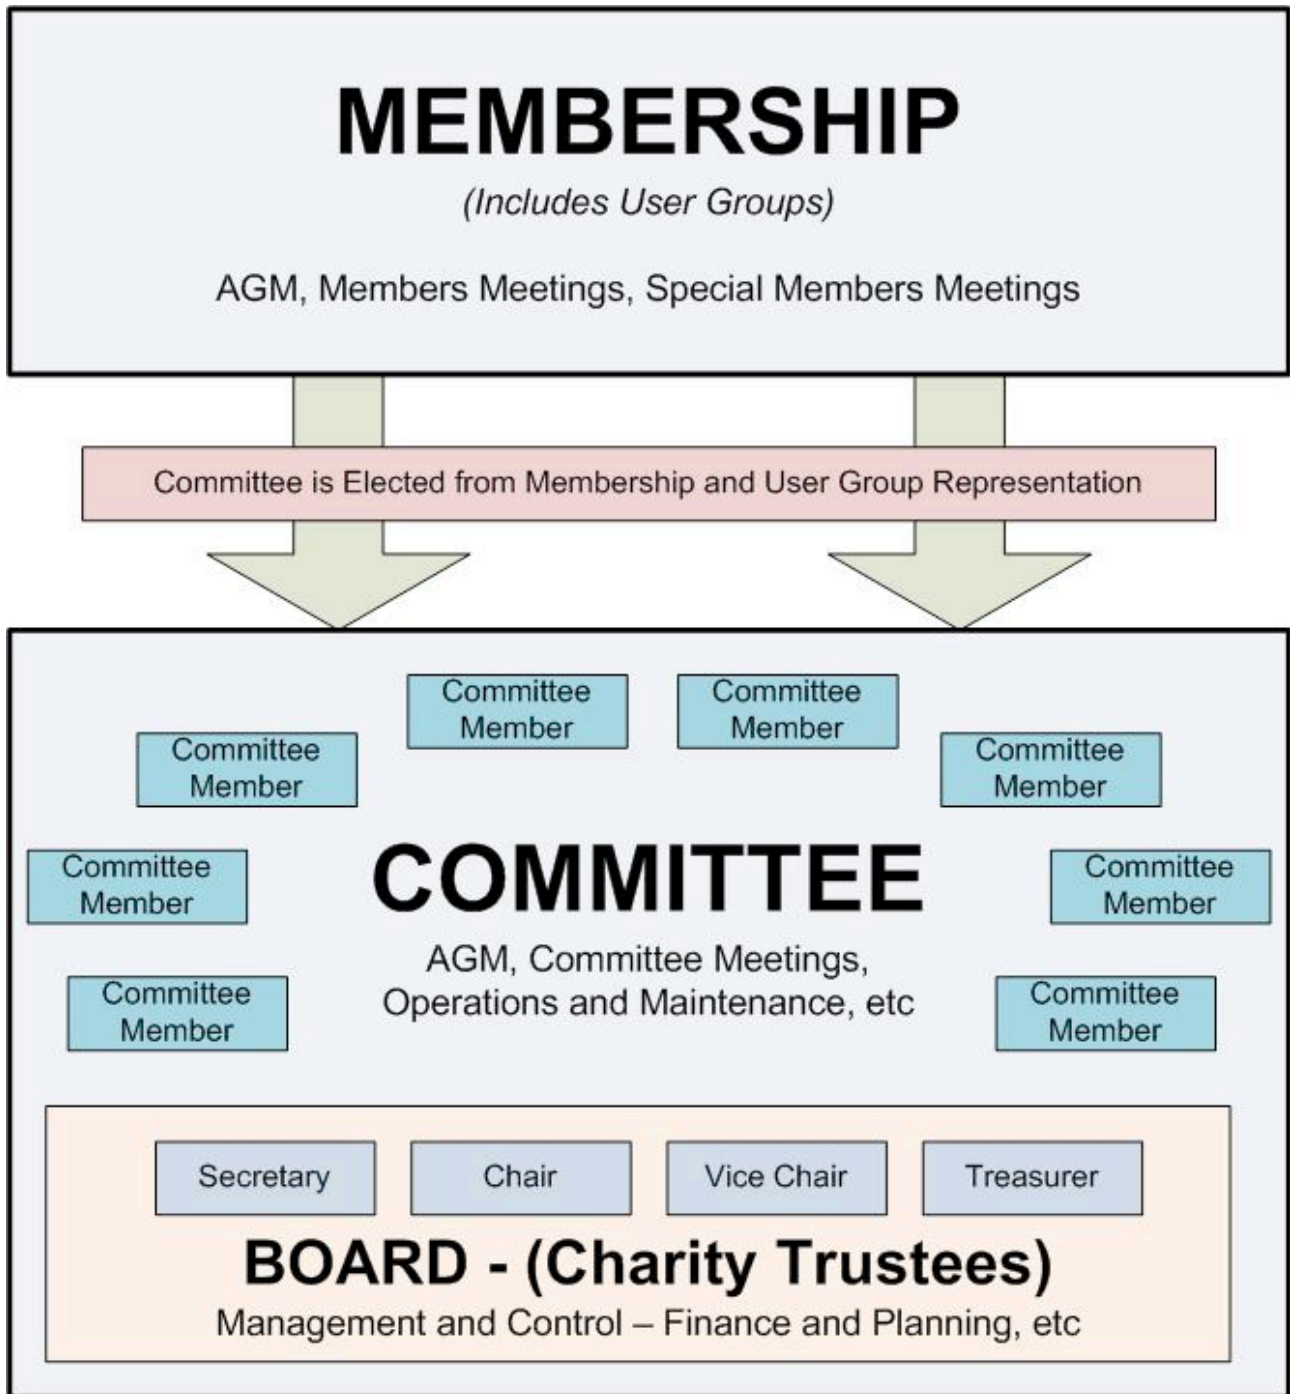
MEMBERSHIP
(Includes User Groups)
AGM, Members Meetings, Special Members Meetings

Committee is Elected from Membership and User Group Representation

Committee Member
Committee Member
Committee Member
Committee Member
Committee Member
Committee Member
Committee Member
Committee Member

COMMITTEE
AGM, Committee Meetings, Operations and Maintenance, etc

Secretary
Chair
Vice Chair
Treasurer

BOARD - (Charity Trustees)
Management and Control – Finance and Planning, etc